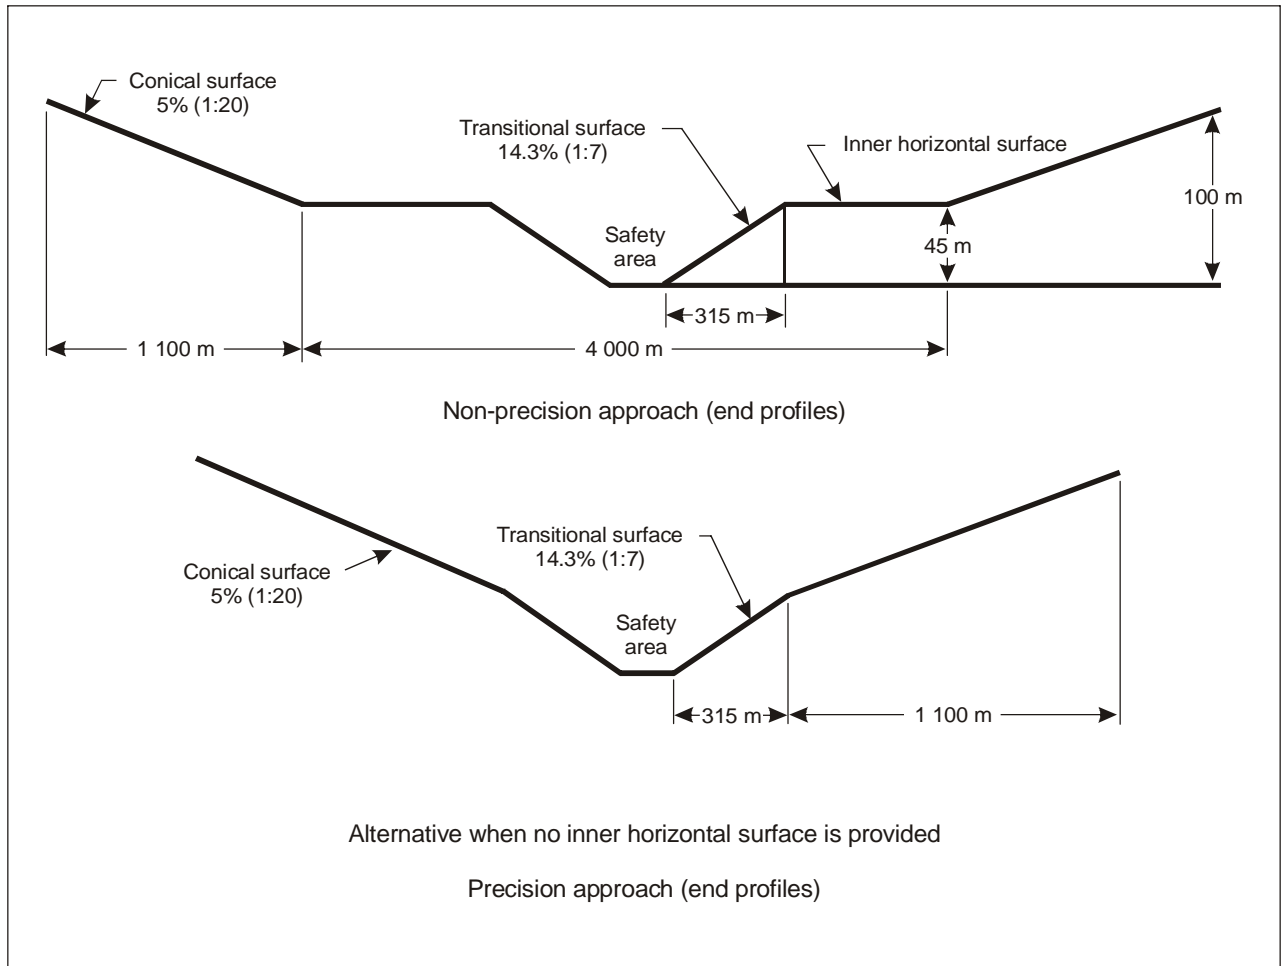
Conical surface
5% (1:20)

Transitional surface
14.3% (1:7)

Inner horizontal surface

100 m

Safety
area

45 m

315 m

1 100 m

4 000 m

Non-precision approach (end profiles)

Transitional surface
14.3% (1:7)

Conical surface
5% (1:20)

Safety
area

315 m

1 100 m

Alternative when no inner horizontal surface is provided

Precision approach (end profiles)